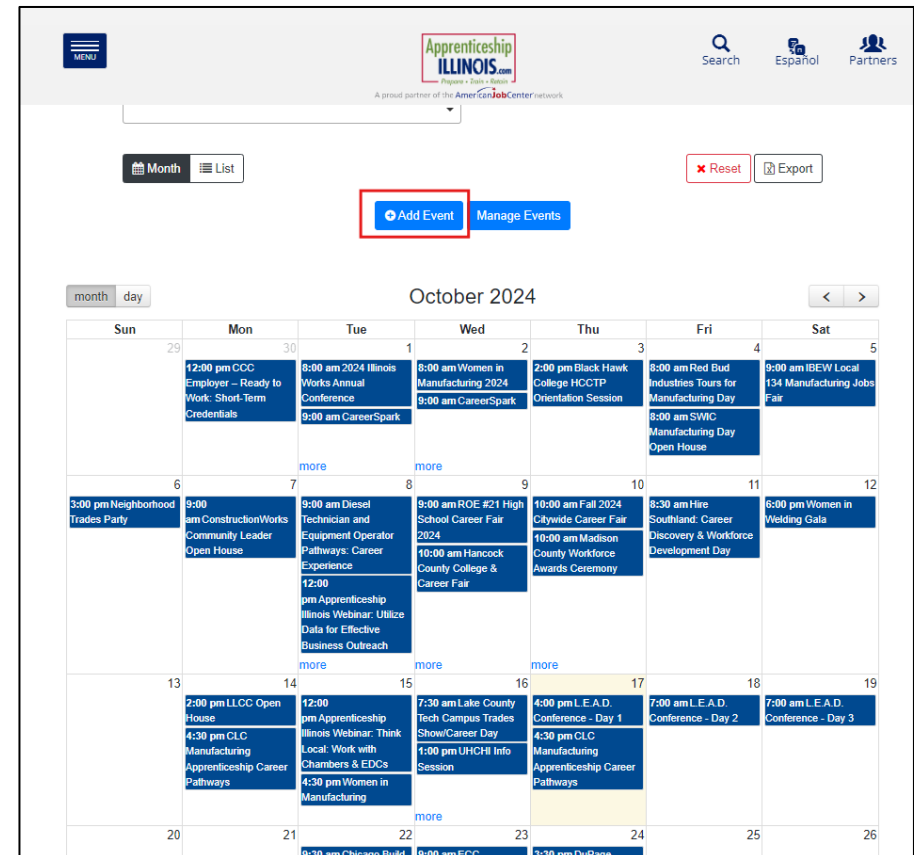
MENU

Apprenticeship ILLINOIS.com
Prepare • Train • Retain
A proud partner of the AmericanJobCenter network

Search Español Partners

Month List

Reset Export

Add Event Manage Events

month day

October 2024

| Sun | Mon | Tue | Wed | Thu | Fri | Sat |
|---|---|---|---|---|---|---|
| 29 | 30 12:00 pm CCC Employer – Ready to Work: Short-Term Credentials | 1 8:00 am 2024 Illinois Works Annual Conference 9:00 am CareerSpark more | 2 8:00 am Women in Manufacturing 2024 9:00 am CareerSpark more | 3 2:00 pm Black Hawk College HCCTP Orientation Session | 4 8:00 am Red Bud Industries Tours for Manufacturing Day 8:00 am SWIC Manufacturing Day Open House | 5 9:00 am IBEW Local 134 Manufacturing Jobs Fair |
| 6 3:00 pm Neighborhood Trades Party | 7 9:00 am ConstructionWorks Community Leader Open House | 8 9:00 am Diesel Technician and Equipment Operator Pathways: Career Experience 12:00 pm Apprenticeship Illinois Webinar: Utilize Data for Effective Business Outreach more | 9 9:00 am ROE #21 High School Career Fair 2024 10:00 am Hancock County College & Career Fair more | 10 10:00 am Fall 2024 Citywide Career Fair 10:00 am Madison County Workforce Awards Ceremony more | 11 8:30 am Hire Southland: Career Discovery & Workforce Development Day | 12 6:00 pm Women in Welding Gala |
| 13 | 14 2:00 pm LLCC Open House 4:30 pm CLC Manufacturing Apprenticeship Career Pathways | 15 12:00 pm Apprenticeship Illinois Webinar: Think Local: Work with Chambers & EDCs 4:30 pm Women in Manufacturing | 16 7:30 am Lake County Tech Campus Trades Show/Career Day 1:00 pm UHCHI Info Session more | 17 4:00 pm L.E.A.D. Conference - Day 1 4:30 pm CLC Manufacturing Apprenticeship Career Pathways | 18 7:00 am L.E.A.D. Conference - Day 2 | 19 7:00 am L.E.A.D. Conference - Day 3 |
| 20 | 21 | 22 | 23 | 24 | 25 | 26 |